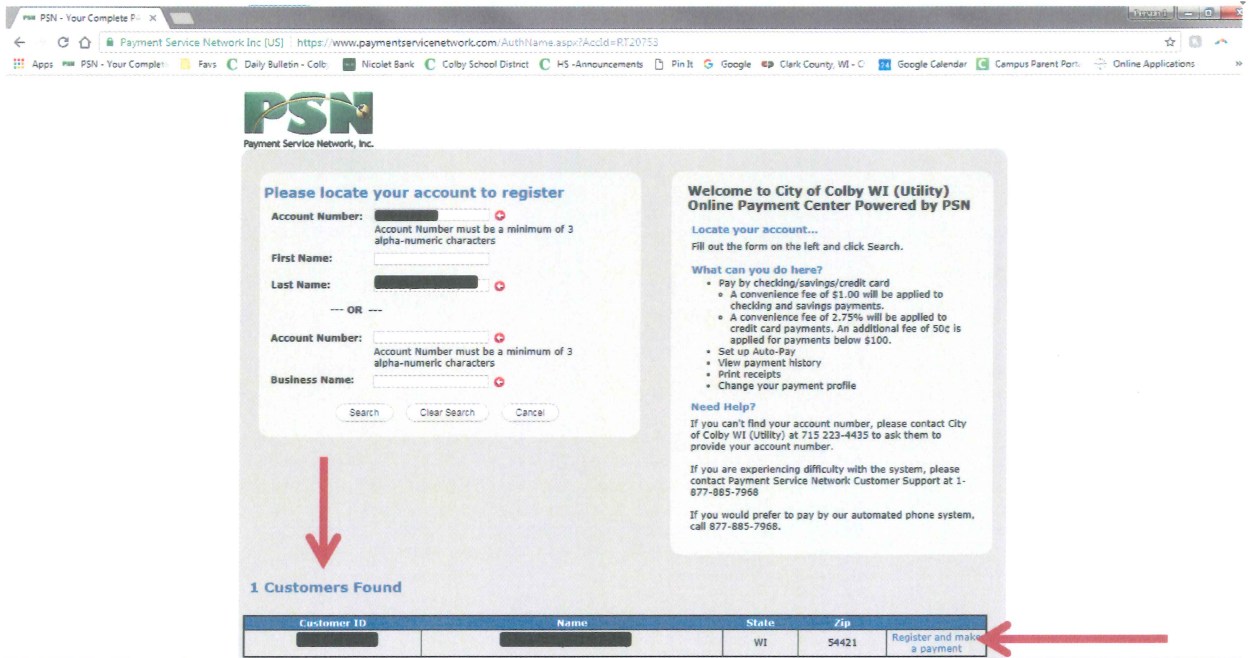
PSN - Your Complete P... ×

Payment Service Network Inc [US] https://www.paymentservicenetwork.com/AuthName.aspx?AccId=RT20753

Apps PSN - Your Complete Favs Daily Bulletin - Colb Nicolet Bank Colby School District HS -Announcements Pin It Google Clark County, WI - C Google Calendar Campus Parent Port Online Applications

PSN
Payment Service Network, Inc.

Please locate your account to register

Account Number: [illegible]
Account Number must be a minimum of 3 alpha-numeric characters

First Name:

Last Name: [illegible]

--- OR ---

Account Number:
Account Number must be a minimum of 3 alpha-numeric characters

Business Name:

Search Clear Search Cancel

Welcome to City of Colby WI (Utility) Online Payment Center Powered by PSN

Locate your account...
Fill out the form on the left and click Search.

What can you do here?
- Pay by checking/savings/credit card
  - A convenience fee of $1.00 will be applied to checking and savings payments.
  - A convenience fee of 2.75% will be applied to credit card payments. An additional fee of 50¢ is applied for payments below $100.
- Set up Auto-Pay
- View payment history
- Print receipts
- Change your payment profile

Need Help?
If you can't find your account number, please contact City of Colby WI (Utility) at 715 223-4435 to ask them to provide your account number.

If you are experiencing difficulty with the system, please contact Payment Service Network Customer Support at 1-877-885-7968

If you would prefer to pay by our automated phone system, call 877-885-7968.

1 Customers Found

| Customer ID | Name | State | Zip | |
|---|---|---|---|---|
| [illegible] | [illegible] | WI | 54421 | Register and make a payment |